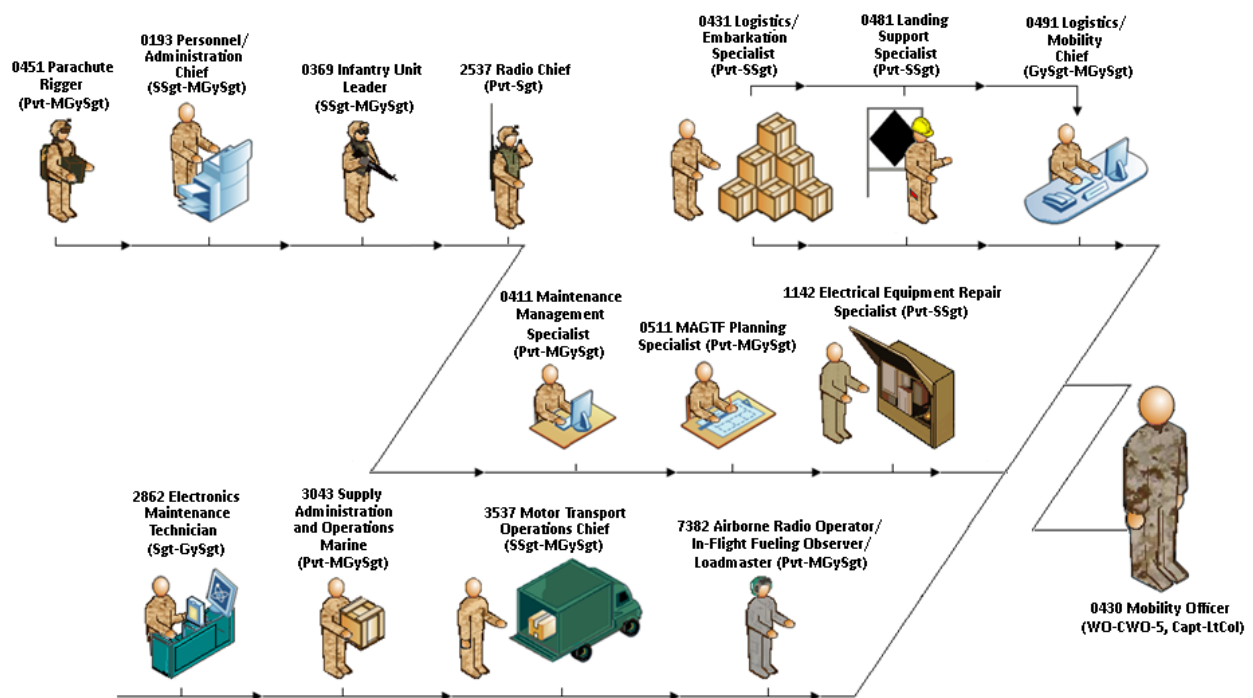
0451 Parachute Rigger
(Pvt-MGySgt)

0193 Personnel/ Administration Chief
(SSgt-MGySgt)

0369 Infantry Unit Leader
(SSgt-MGySgt)

2537 Radio Chief
(Pvt-Sgt)

0431 Logistics/ Embarkation Specialist
(Pvt-SSgt)

0481 Landing Support Specialist
(Pvt-SSgt)

0491 Logistics/ Mobility Chief
(GySgt-MGySgt)

0411 Maintenance Management Specialist
(Pvt-MGySgt)

0511 MAGTF Planning Specialist (Pvt-MGySgt)

1142 Electrical Equipment Repair Specialist (Pvt-SSgt)

2862 Electronics Maintenance Technician
(Sgt-GySgt)

3043 Supply Administration and Operations Marine
(Pvt-MGySgt)

3537 Motor Transport Operations Chief
(SSgt-MGySgt)

7382 Airborne Radio Operator/ In-Flight Fueling Observer/ Loadmaster (Pvt-MGySgt)

0430 Mobility Officer
(WO-CWO-5, Capt-LtCol)